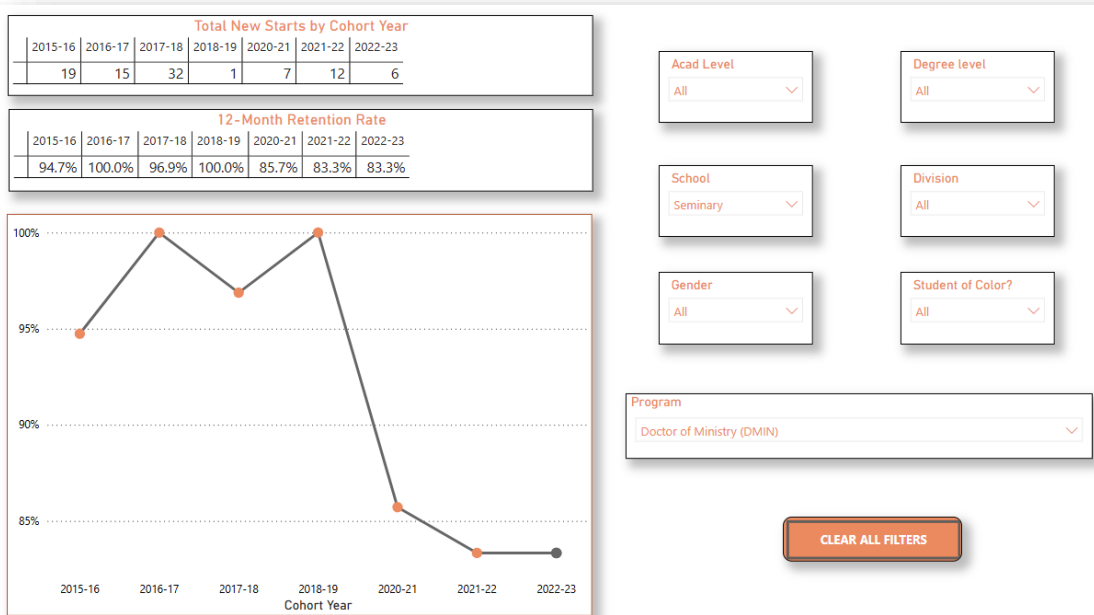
Total New Starts by Cohort Year

| 2015-16 | 2016-17 | 2017-18 | 2018-19 | 2020-21 | 2021-22 | 2022-23 |
|---|---|---|---|---|---|---|
| 19 | 15 | 32 | 1 | 7 | 12 | 6 |

12-Month Retention Rate

| 2015-16 | 2016-17 | 2017-18 | 2018-19 | 2020-21 | 2021-22 | 2022-23 |
|---|---|---|---|---|---|---|
| 94.7% | 100.0% | 96.9% | 100.0% | 85.7% | 83.3% | 83.3% |

100%
95%
90%
85%
2015-16 2016-17 2017-18 2018-19 2020-21 2021-22 2022-23
Cohort Year

Acad Level
All

Degree level
All

School
Seminary

Division
All

Gender
All

Student of Color?
All

Program
Doctor of Ministry (DMIN)

CLEAR ALL FILTERS